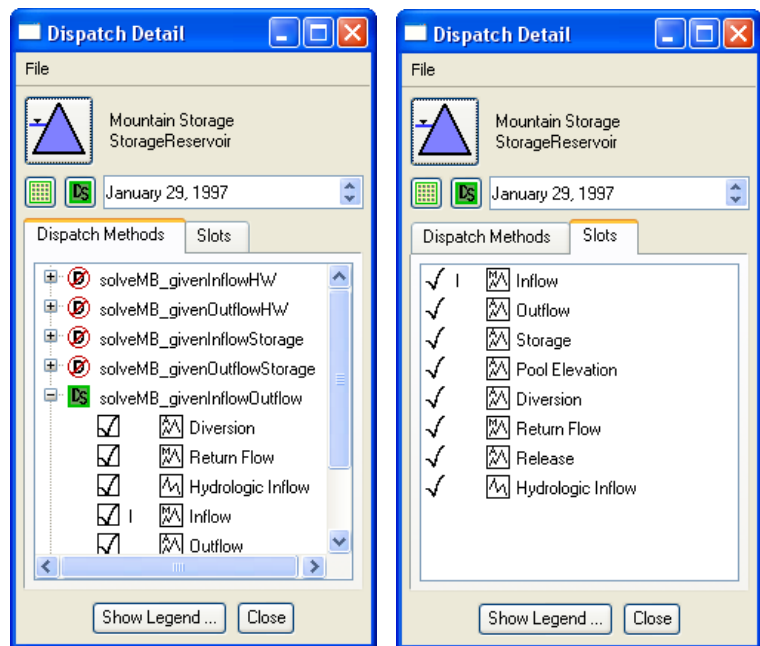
Dispatch Detail

File

Mountain Storage
StorageReservoir

DS January 29, 1997

Dispatch Methods | Slots

solveMB_givenInflowHW
solveMB_givenOutflowHW
solveMB_givenInflowStorage
solveMB_givenOutflowStorage
DS solveMB_givenInflowOutflow
Diversion
Return Flow
Hydrologic Inflow
I Inflow
Outflow

Show Legend ... Close

Dispatch Detail

File

Mountain Storage
StorageReservoir

DS January 29, 1997

Dispatch Methods | Slots

I Inflow
Outflow
Storage
Pool Elevation
Diversion
Return Flow
Release
Hydrologic Inflow

Show Legend ... Close